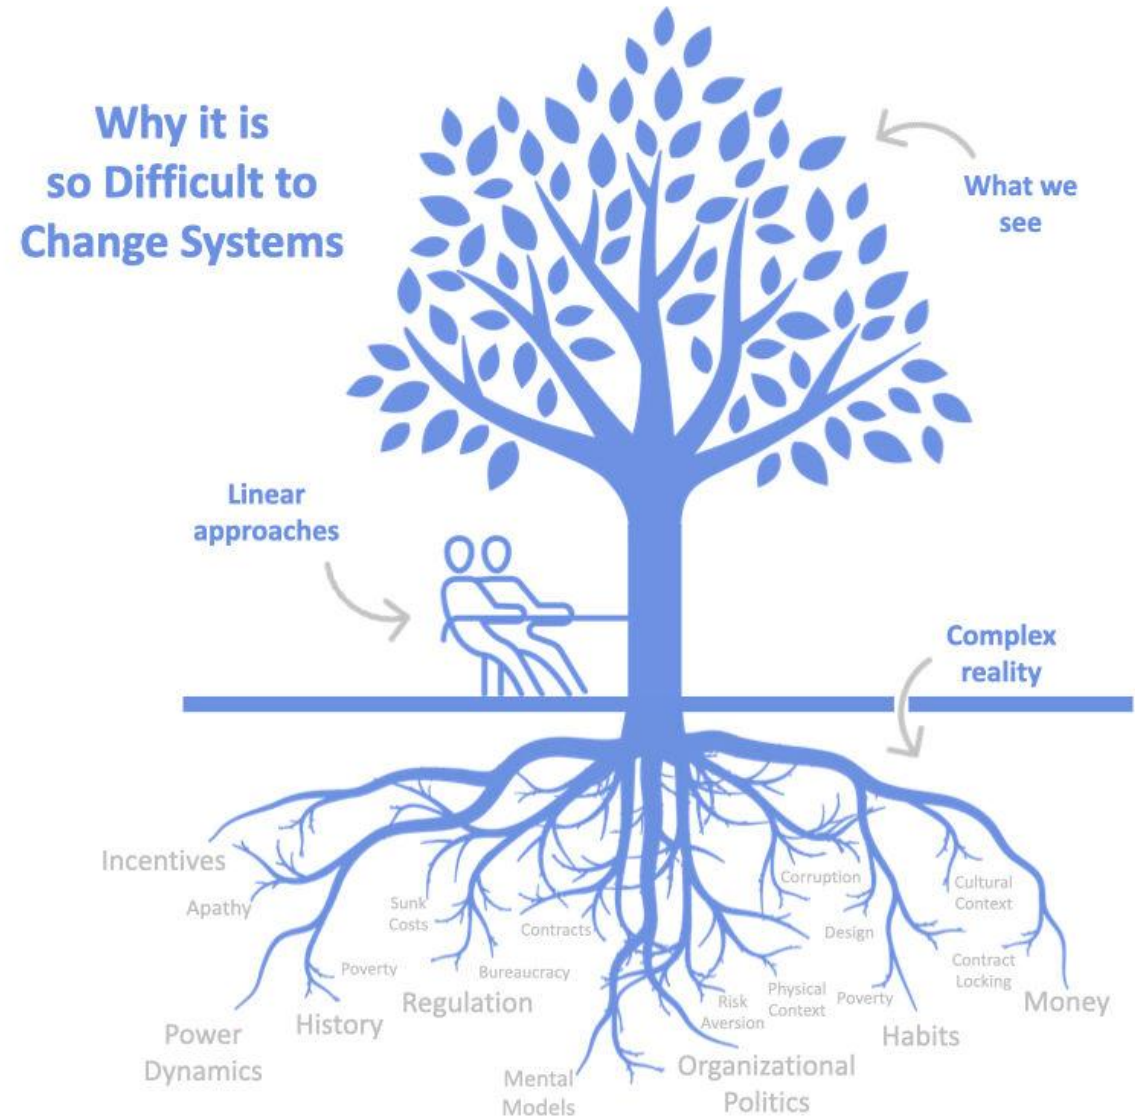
Why it is so Difficult to Change Systems

What we see

Linear approaches

Complex reality

Incentives

Apathy

Sunk Costs

Contracts

Corruption

Cultural Context

Design

Contract Locking

Poverty

Bureaucracy

Risk Aversion

Physical Context

Poverty

Money

Power Dynamics

History

Regulation

Habits

Mental Models

Organizational Politics